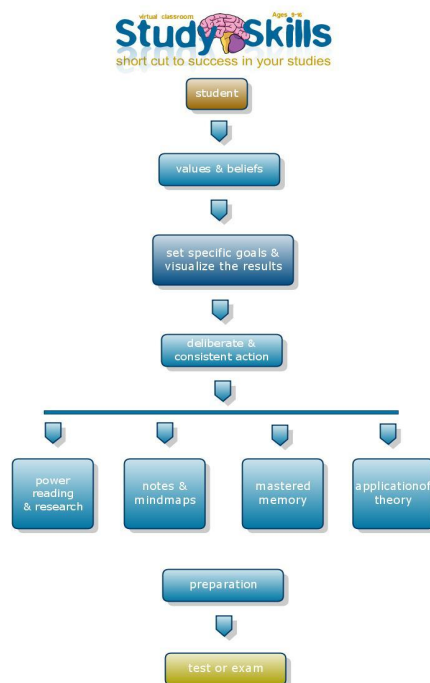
virtual classroom

Study Skills

Ages 4-8

short cut to success in your studies

student

values & beliefs

set specific goals & visualize the results

deliberate & consistent action

power reading & research

notes & mindmaps

mastered memory

applicationof theory

preparation

test or exam